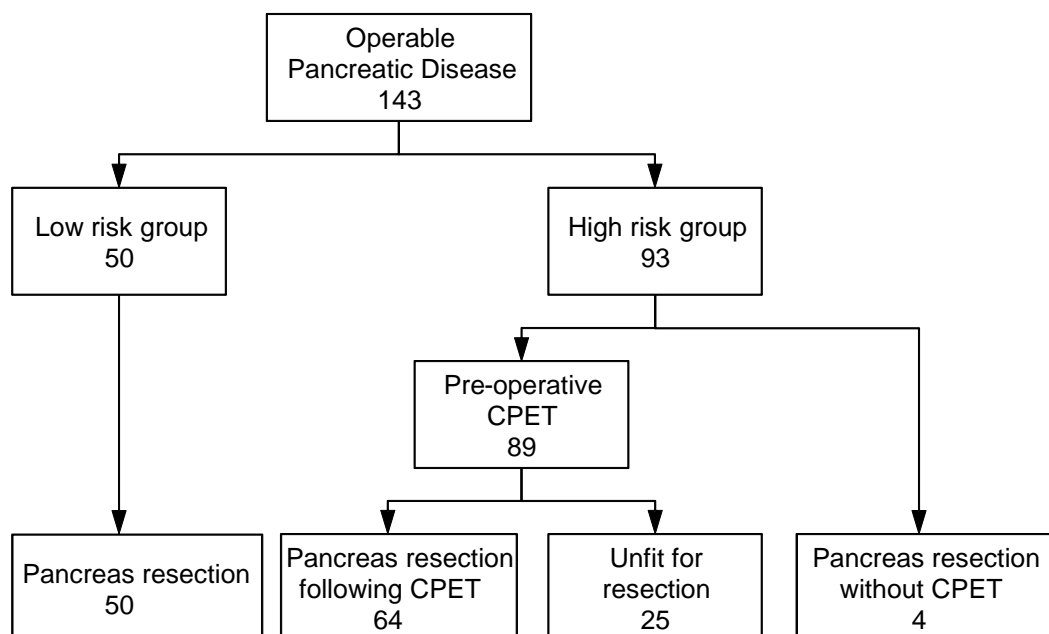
Operable
Pancreatic Disease
143

Low risk group
50

High risk group
93

Pre-operative
CPET
89

Pancreas resection
50

Pancreas resection
following CPET
64

Unfit for
resection
25

Pancreas resection
without CPET
4